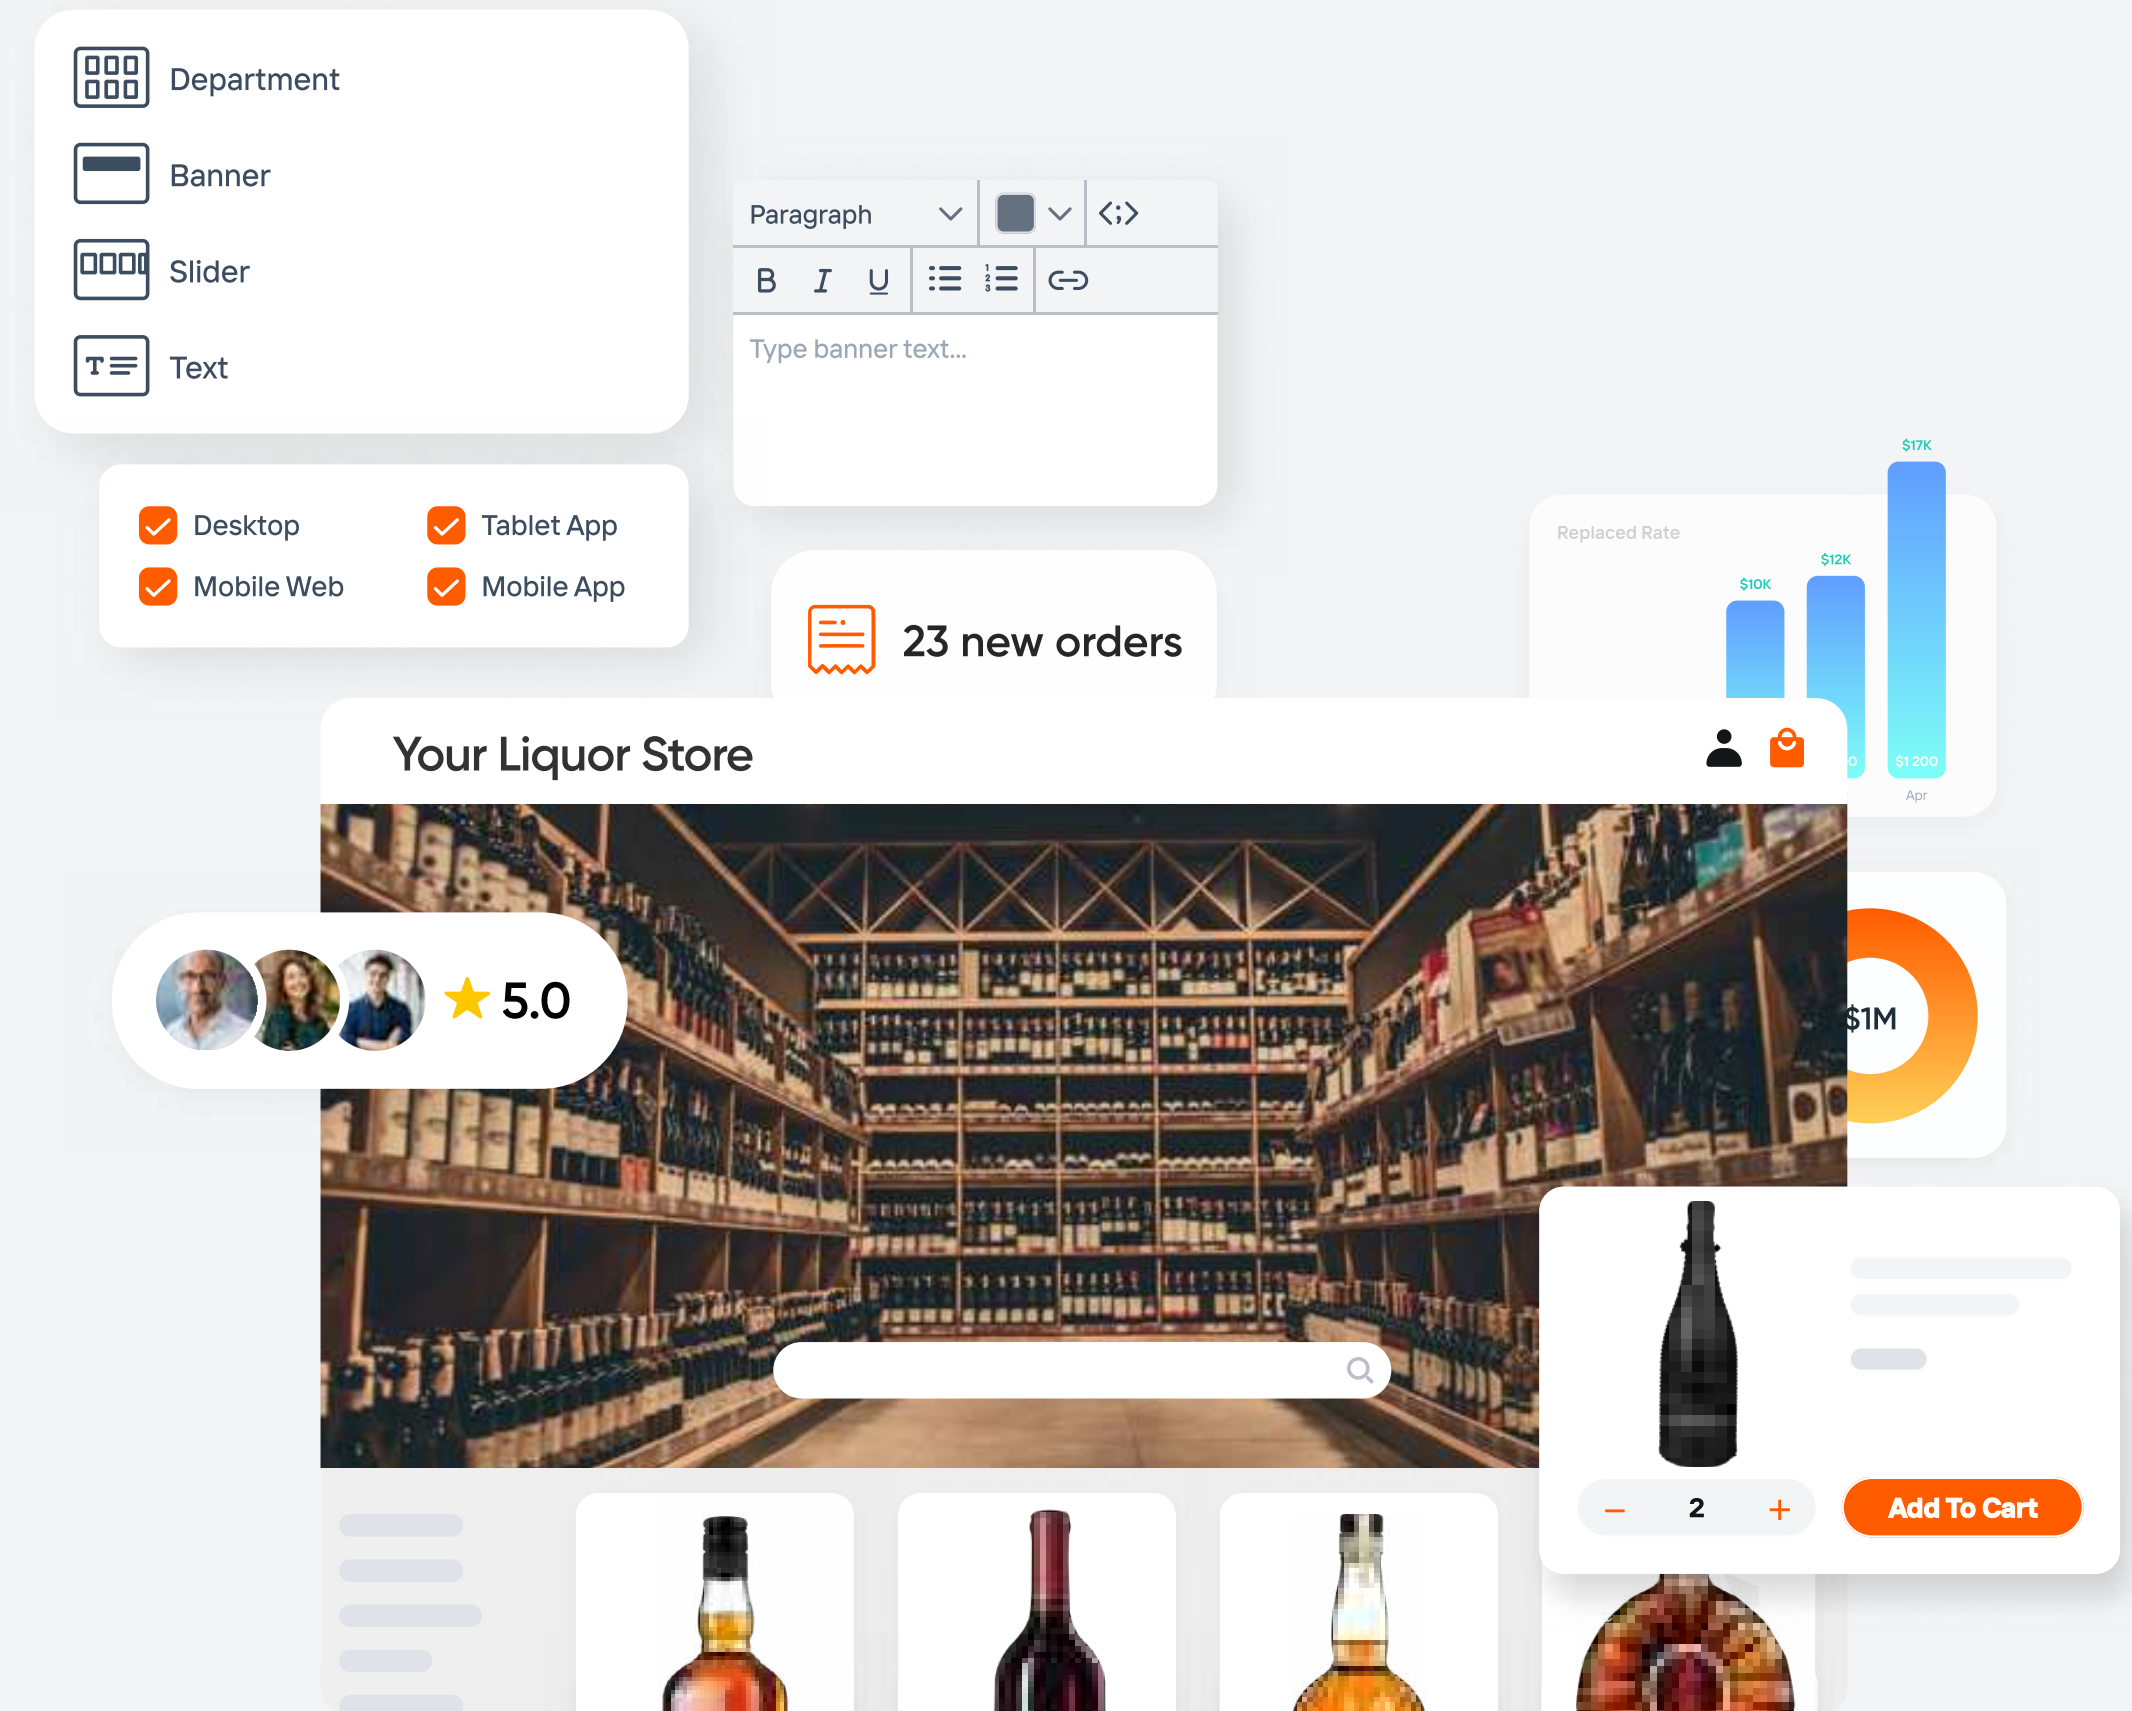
Department
Banner
Slider
Text

Paragraph

B I U

Type banner text...

Desktop
Tablet App
Mobile Web
Mobile App

23 new orders

Replaced Rate
$17K
$12K
$10K
$1 200
Apr

Your Liquor Store

5.0

$1M

2
Add To Cart